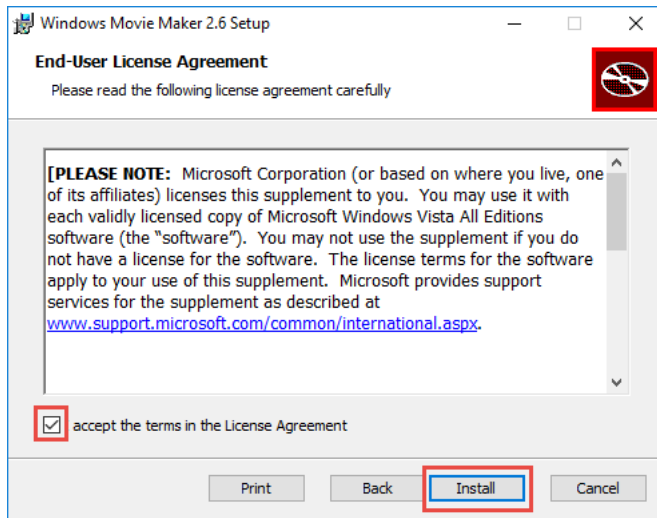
Windows Movie Maker 2.6 Setup

End-User License Agreement

Please read the following license agreement carefully

[PLEASE NOTE: Microsoft Corporation (or based on where you live, one of its affiliates) licenses this supplement to you. You may use it with each validly licensed copy of Microsoft Windows Vista All Editions software (the "software"). You may not use the supplement if you do not have a license for the software. The license terms for the software apply to your use of this supplement. Microsoft provides support services for the supplement as described at www.support.microsoft.com/common/international.aspx.

accept the terms in the License Agreement

Print

Back

Install

Cancel